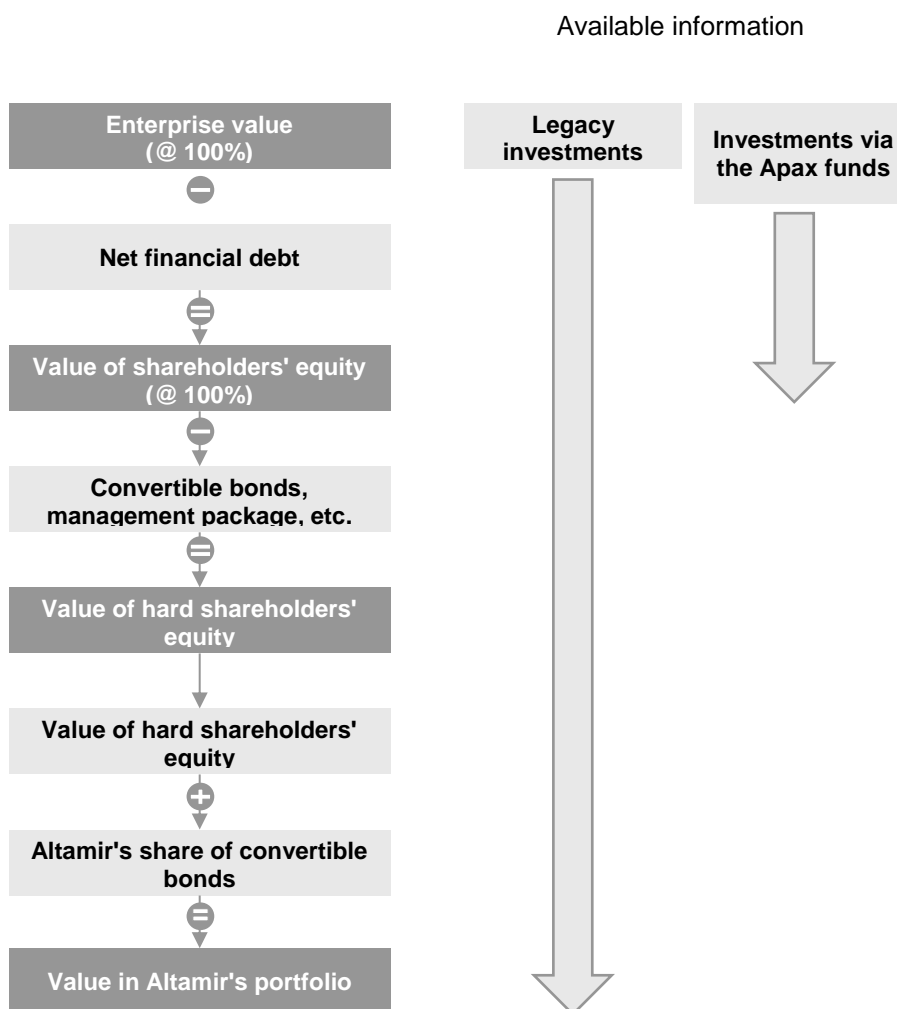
Available information

Enterprise value (@ 100%)

Net financial debt

Value of shareholders' equity (@ 100%)

Convertible bonds, management package, etc.

Value of hard shareholders' equity

Value of hard shareholders' equity

Altamir's share of convertible bonds

Value in Altamir's portfolio

Legacy investments

Investments via the Apax funds